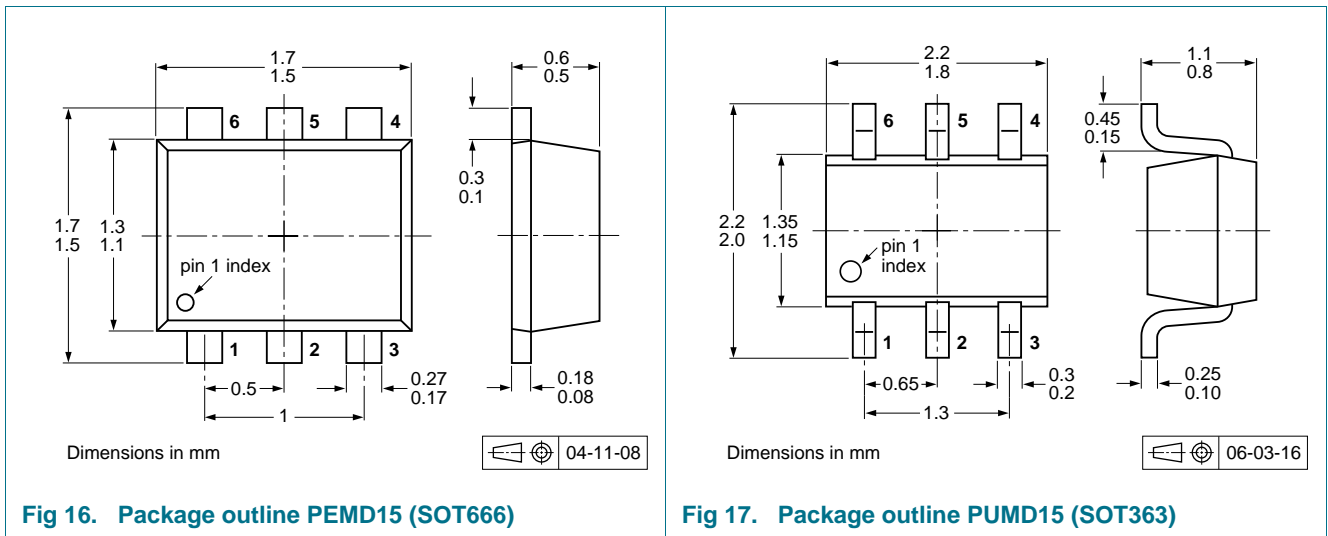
1.7
1.5

0.6
0.5

6 5 4

0.3
0.1

1.7
1.5

1.3
1.1

pin 1 index

1 2 3

0.5

1

0.27
0.17

0.18
0.08

Dimensions in mm

04-11-08

Fig 16. Package outline PEMD15 (SOT666)

2.2
1.8

1.1
0.8

0.45
0.15

6 5 4

2.2
2.0

1.35
1.15

pin 1 index

1 2 3

0.65

1.3

0.3
0.2

0.25
0.10

Dimensions in mm

06-03-16

Fig 17. Package outline PUMD15 (SOT363)